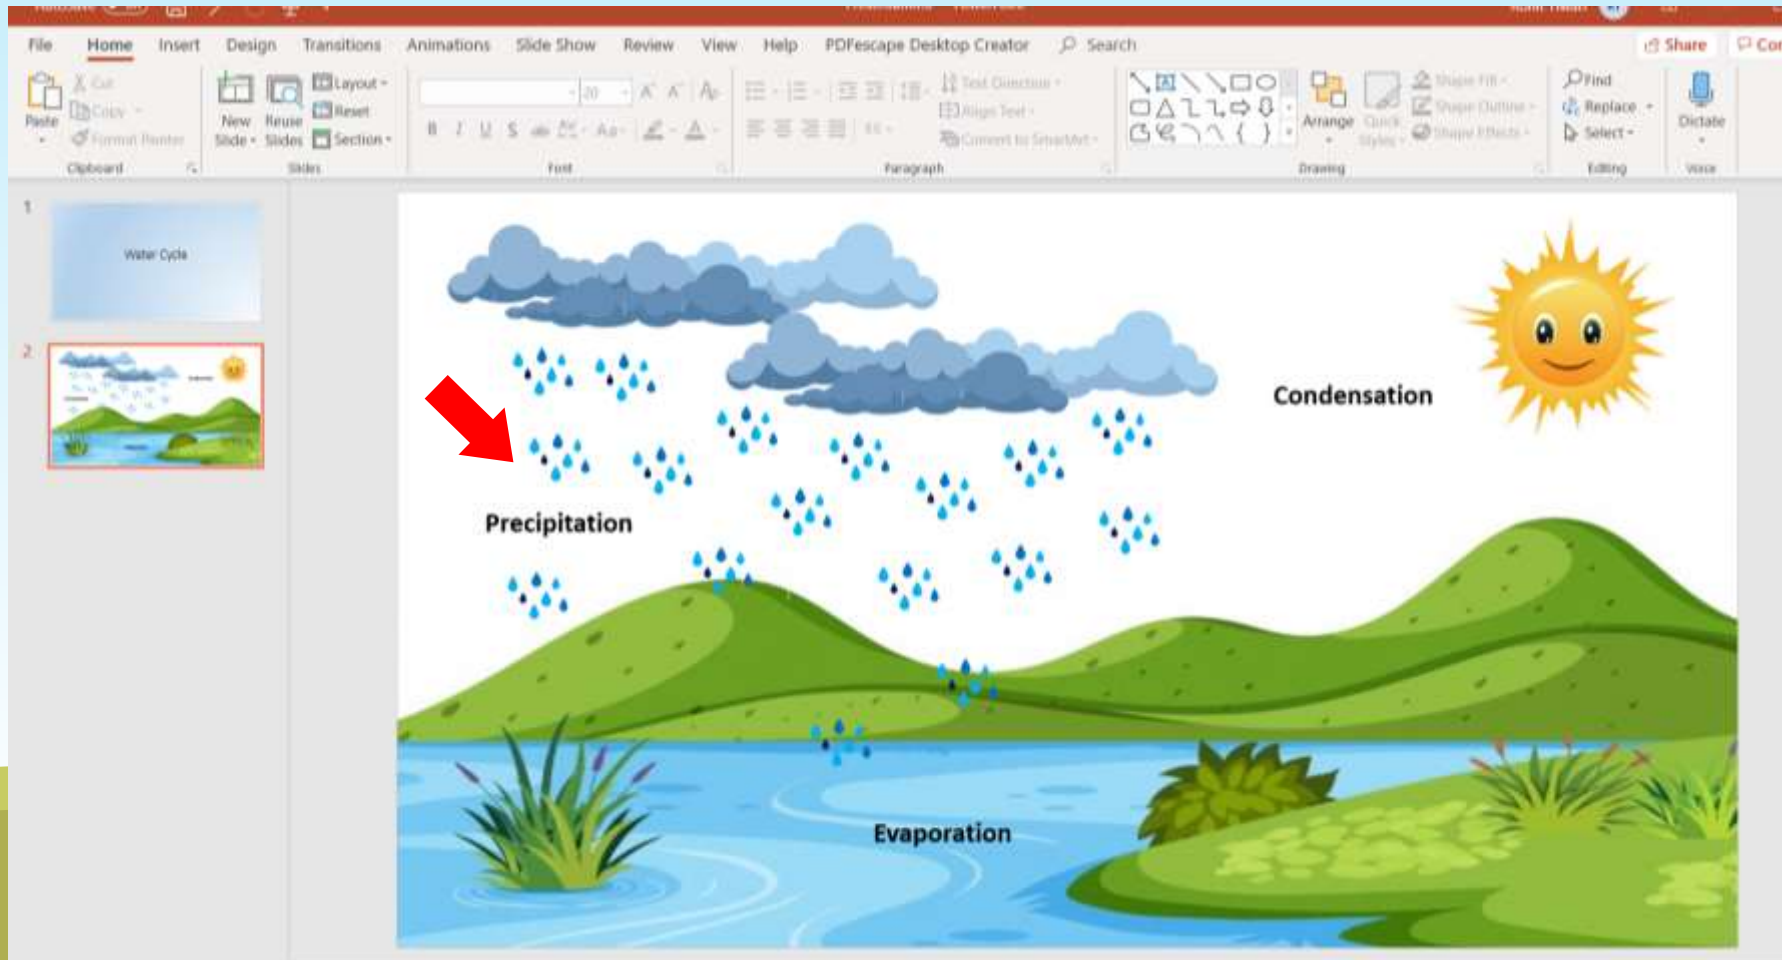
File Home Insert Design Transitions Animations Slide Show Review View Help PDFescape Desktop Creator Search

Share Co

Paste Cut Copy Format Painter Clipboard

New Slide Reuse Slides Layout Reset Section Slides

Font

Text Direction Align Text Convert to SmartArt Paragraph

Arrange Quick Styles Shape Fill Shape Outline Shape Effects Drawing

Find Replace Select Editing

Dictate Voice

1

Water Cycle

2

Condensation

Precipitation

Evaporation